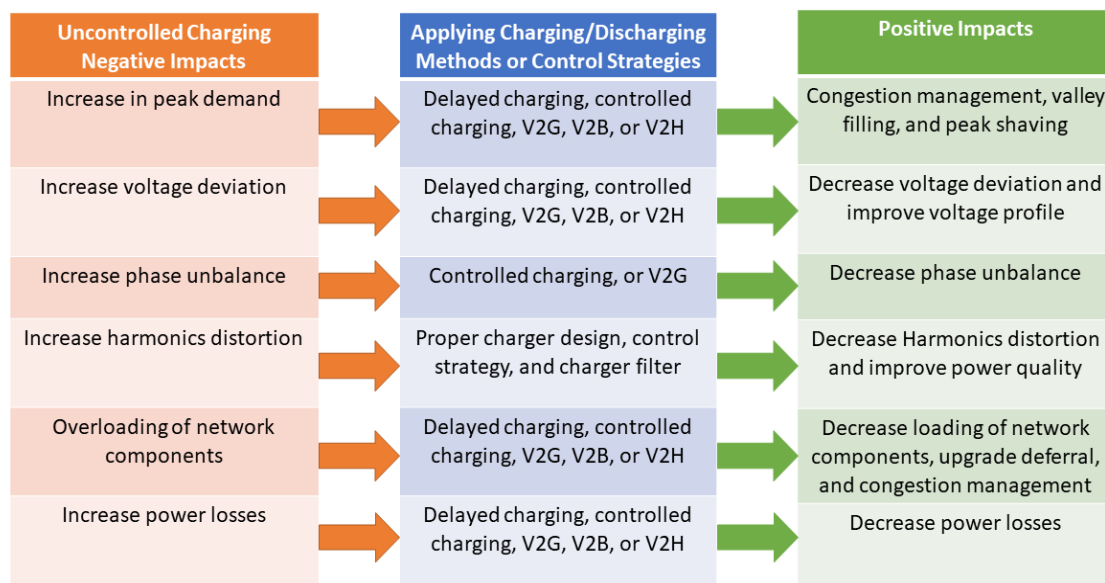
| Uncontrolled Charging Negative Impacts | Applying Charging/Discharging Methods or Control Strategies | Positive Impacts |
|---|---|---|
| Increase in peak demand | Delayed charging, controlled charging, V2G, V2B, or V2H | Congestion management, valley filling, and peak shaving |
| Increase voltage deviation | Delayed charging, controlled charging, V2G, V2B, or V2H | Decrease voltage deviation and improve voltage profile |
| Increase phase unbalance | Controlled charging, or V2G | Decrease phase unbalance |
| Increase harmonics distortion | Proper charger design, control strategy, and charger filter | Decrease Harmonics distortion and improve power quality |
| Overloading of network components | Delayed charging, controlled charging, V2G, V2B, or V2H | Decrease loading of network components, upgrade deferral, and congestion management |
| Increase power losses | Delayed charging, controlled charging, V2G, V2B, or V2H | Decrease power losses |